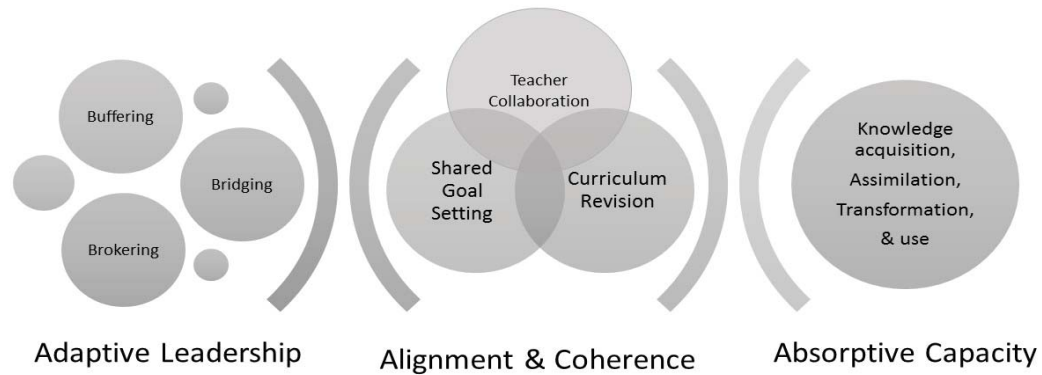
Buffering

Bridging

Brokering

Teacher Collaboration

Shared Goal Setting

Curriculum Revision

Knowledge acquisition, Assimilation, Transformation, & use

Adaptive Leadership

Alignment & Coherence

Absorptive Capacity